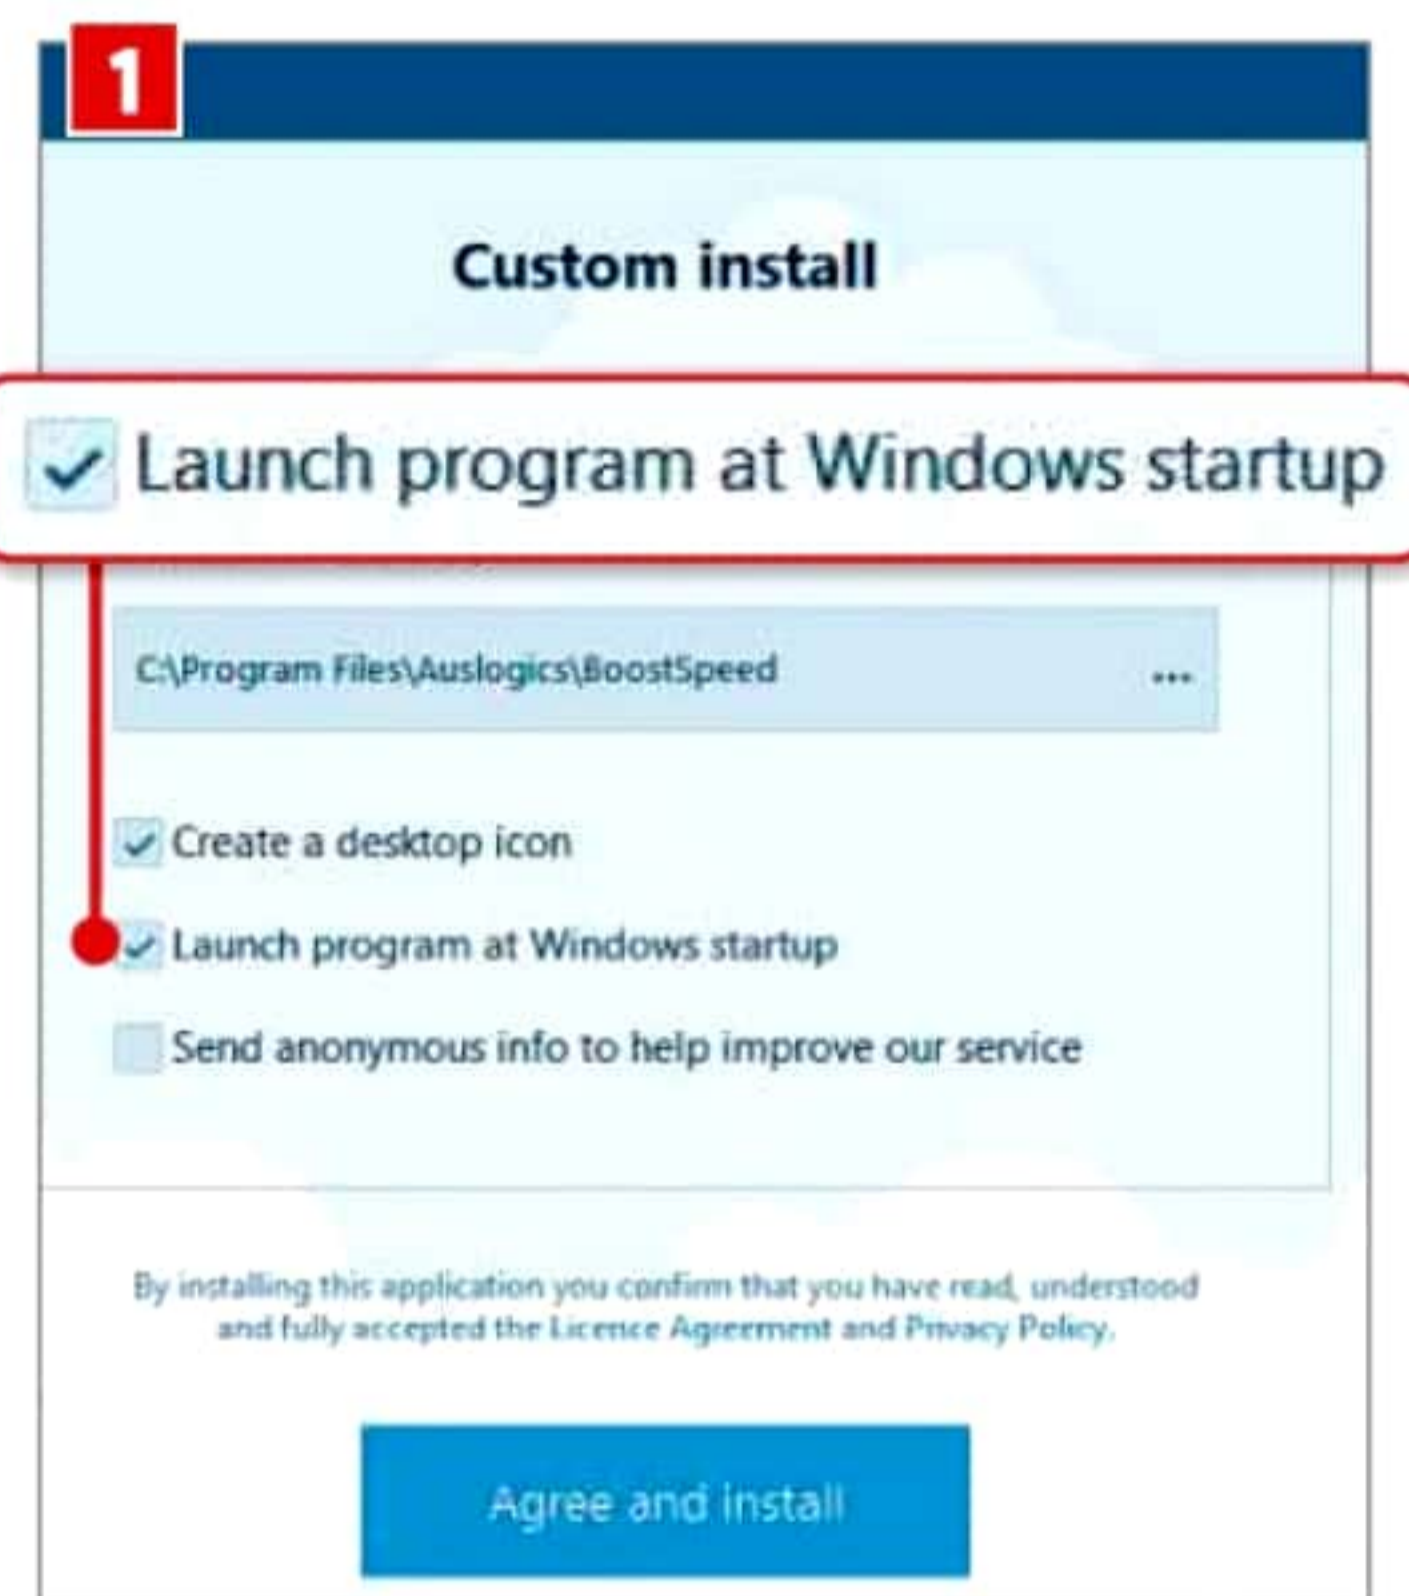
1

Custom install

Launch program at Windows startup

C:\Program Files\Auslogics\BoostSpeed ...

Create a desktop icon

Launch program at Windows startup

Send anonymous info to help improve our service

By installing this application you confirm that you have read, understood and fully accepted the Licence Agreement and Privacy Policy.

Agree and install